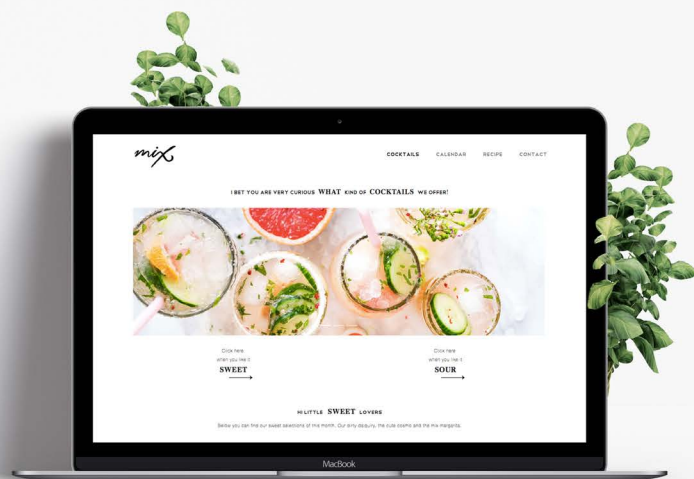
mix

COCKTAILS CALENDAR RECIPE CONTACT

I BET YOU ARE VERY CURIOUS WHAT KIND OF COCKTAILS WE OFFER!

Click here
when you like it
SWEET

Click here
when you like it
SOUR

HI LITTLE SWEET LOVERS

Below you can find our sweet selections of this month. Our dirty daiquiry, the cute cosmo and the mix margarita.

MacBook